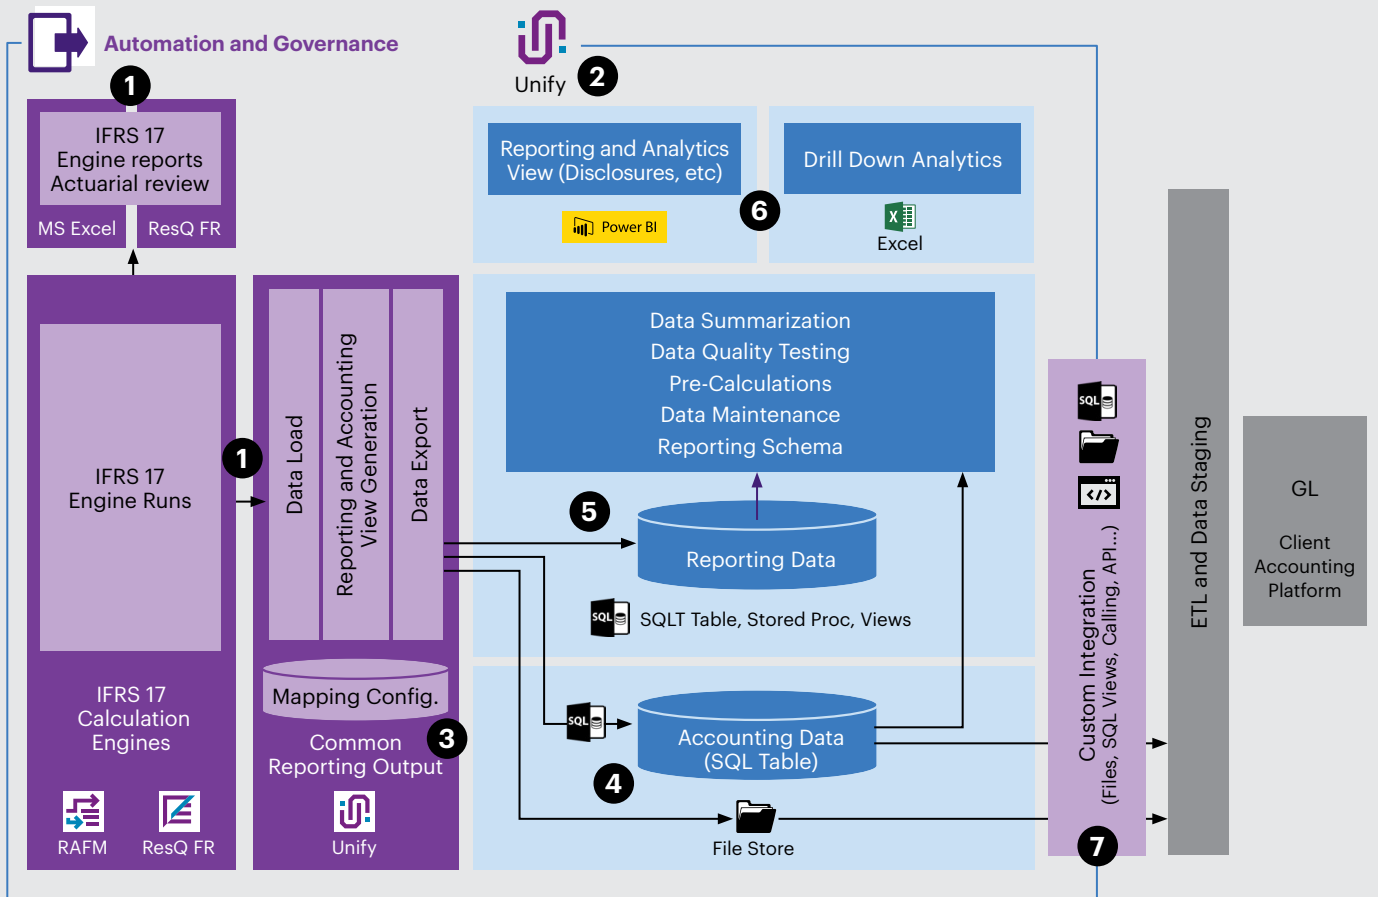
Automation and Governance

Unify 2

1

IFRS 17 Engine reports Actuarial review

MS Excel ResQ FR

Reporting and Analytics View (Disclosures, etc)

Power BI

6

Drill Down Analytics

Excel

IFRS 17 Engine Runs

1

Data Load

Reporting and Accounting View Generation

Data Export

Data Summarization
Data Quality Testing
Pre-Calculations
Data Maintenance
Reporting Schema

5

Reporting Data

SQL SQLT Table, Stored Proc, Views

Mapping Config.

3

IFRS 17 Calculation Engines

Common Reporting Output

SQL

Accounting Data (SQL Table)

4

File Store

RAFM ResQ FR

Unify

SQL

Custom Integration (Files, SQL Views, Calling, API...)

7

ETL and Data Staging

GL

Client Accounting Platform